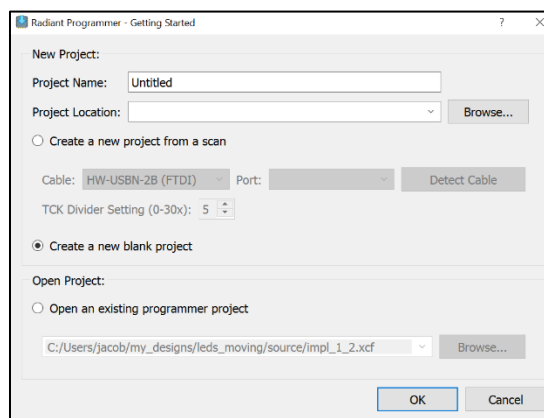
Radiant Programmer - Getting Started

?

New Project:

Project Name: Untitled

Project Location:

Browse...

Create a new project from a scan

Cable: HW-USBN-2B (FTDI) Port:

Detect Cable

TCK Divider Setting (0-30x): 5

Create a new blank project

Open Project:

Open an existing programmer project

C:/Users/jacob/my_designs/leds_moving/source/impl_1_2.xcf

Browse...

OK

Cancel